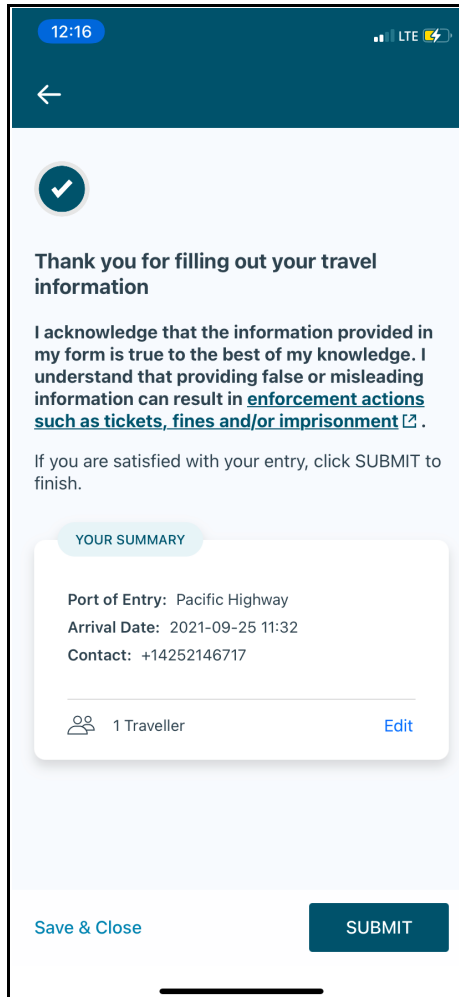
12:16

LTE

Thank you for filling out your travel information

I acknowledge that the information provided in my form is true to the best of my knowledge. I understand that providing false or misleading information can result in enforcement actions such as tickets, fines and/or imprisonment.

If you are satisfied with your entry, click SUBMIT to finish.

YOUR SUMMARY

Port of Entry: Pacific Highway
Arrival Date: 2021-09-25 11:32
Contact: +14252146717

1 Traveller

Edit

Save & Close

SUBMIT